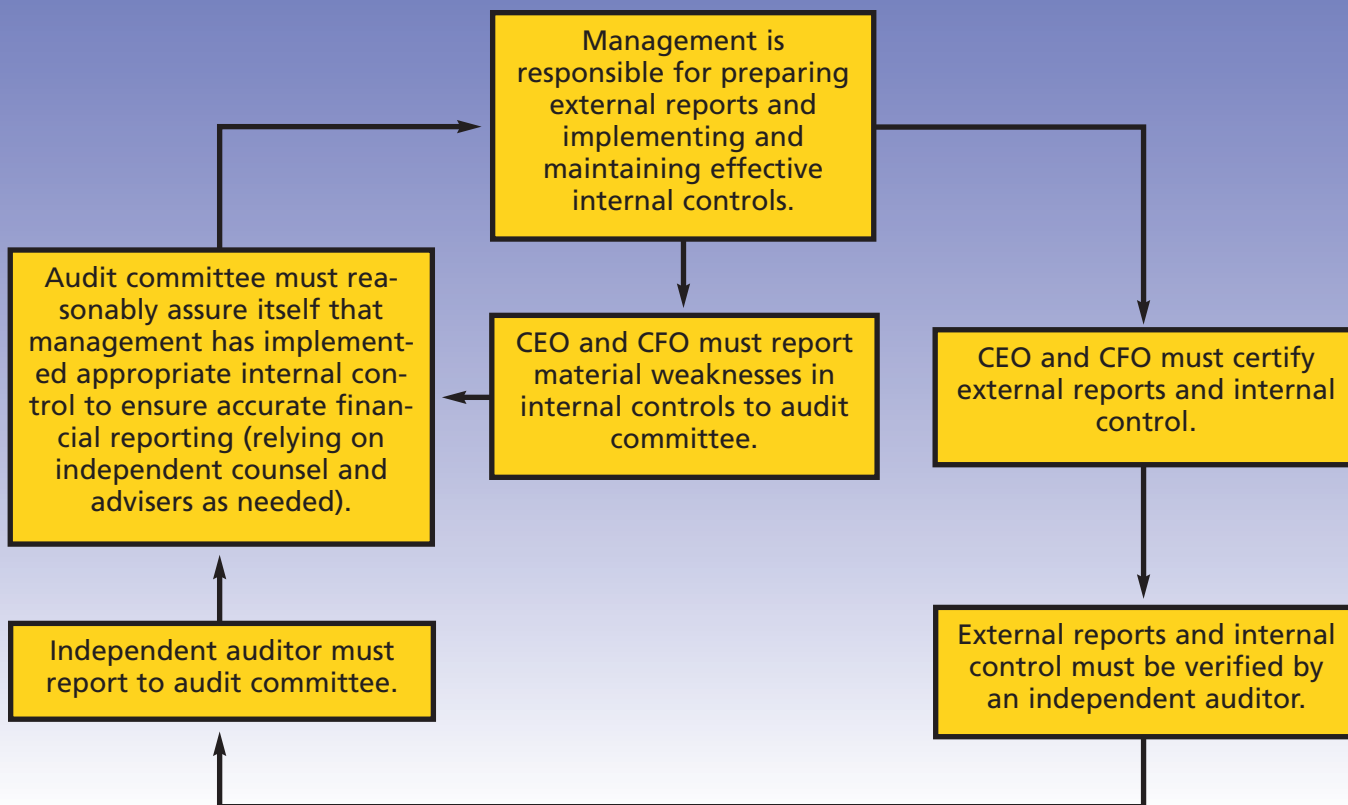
Management is responsible for preparing external reports and implementing and maintaining effective internal controls.

Audit committee must reasonably assure itself that management has implemented appropriate internal control to ensure accurate financial reporting (relying on independent counsel and advisers as needed).

CEO and CFO must report material weaknesses in internal controls to audit committee.

CEO and CFO must certify external reports and internal control.

Independent auditor must report to audit committee.

External reports and internal control must be verified by an independent auditor.